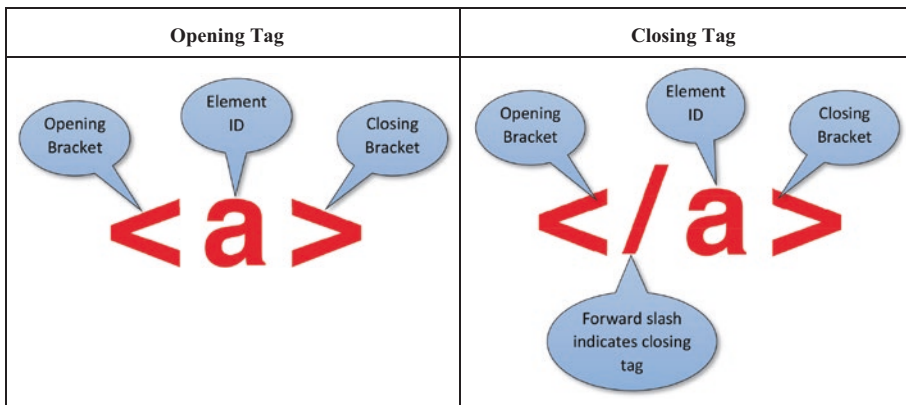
| Opening Tag | Closing Tag |
|---|---|
| Opening Bracket<br>Element ID<br>Closing Bracket<br>< a > | Opening Bracket<br>Element ID<br>Closing Bracket<br></ a ><br>Forward slash indicates closing tag |